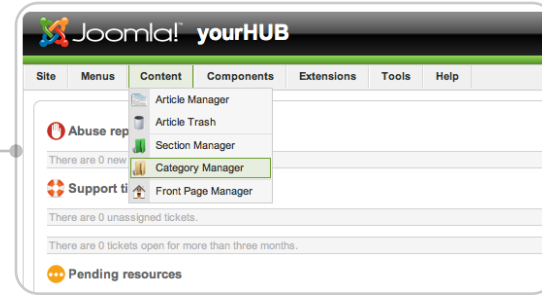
Joomla! yourHUB

Site Menus Content Components Extensions Tools Help

Article Manager
Article Trash
Section Manager
Category Manager
Front Page Manager

Abuse rep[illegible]

There are 0 new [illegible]

Support ti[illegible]

There are 0 unassigned tickets.

There are 0 tickets open for more than three months.

Pending resources